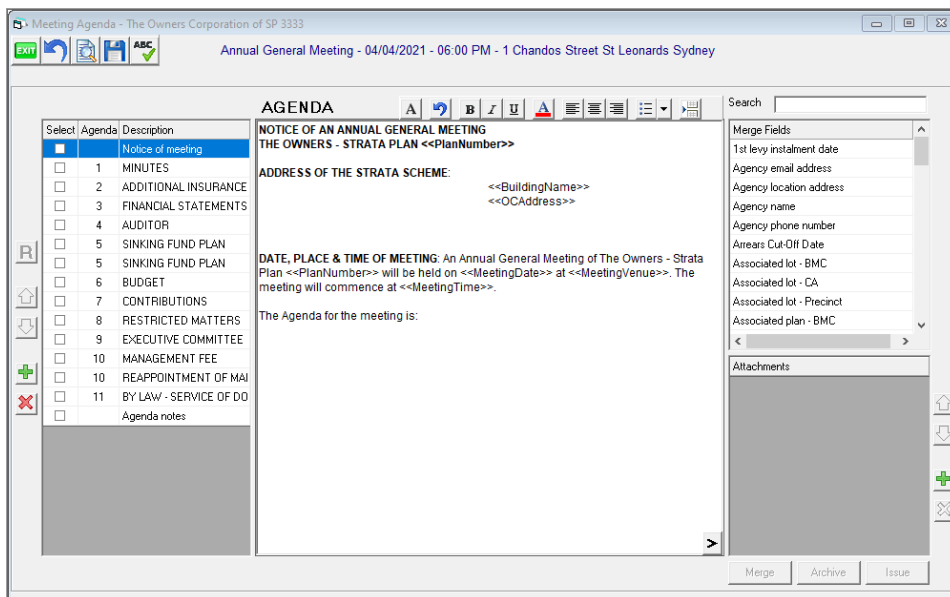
Meeting Agenda - The Owners Corporation of SP 3333

EXIT ABC

Annual General Meeting - 04/04/2021 - 06:00 PM - 1 Chandos Street St Leonards Sydney

AGENDA

A B I U A

| Select | Agenda | Description |
|---|---|---|
| | | Notice of meeting |
| | 1 | MINUTES |
| | 2 | ADDITIONAL INSURANCE |
| | 3 | FINANCIAL STATEMENTS |
| | 4 | AUDITOR |
| | 5 | SINKING FUND PLAN |
| | 5 | SINKING FUND PLAN |
| | 6 | BUDGET |
| | 7 | CONTRIBUTIONS |
| | 8 | RESTRICTED MATTERS |
| | 9 | EXECUTIVE COMMITTEE |
| | 10 | MANAGEMENT FEE |
| | 10 | REAPPOINTMENT OF MA |
| | 11 | BY LAW - SERVICE OF DO |
| | | Agenda notes |

R

NOTICE OF AN ANNUAL GENERAL MEETING
THE OWNERS - STRATA PLAN <<PlanNumber>>

ADDRESS OF THE STRATA SCHEME:
<<BuildingName>>
<<OCAddress>>

DATE, PLACE & TIME OF MEETING: An Annual General Meeting of The Owners - Strata Plan <<PlanNumber>> will be held on <<MeetingDate>> at <<MeetingVenue>>. The meeting will commence at <<MeetingTime>>.

The Agenda for the meeting is:

Search

Merge Fields
1st levy instalment date
Agency email address
Agency location address
Agency name
Agency phone number
Arrears Cut-Off Date
Associated lot - BMC
Associated lot - CA
Associated lot - Precinct
Associated plan - BMC

Attachments

Merge Archive Issue